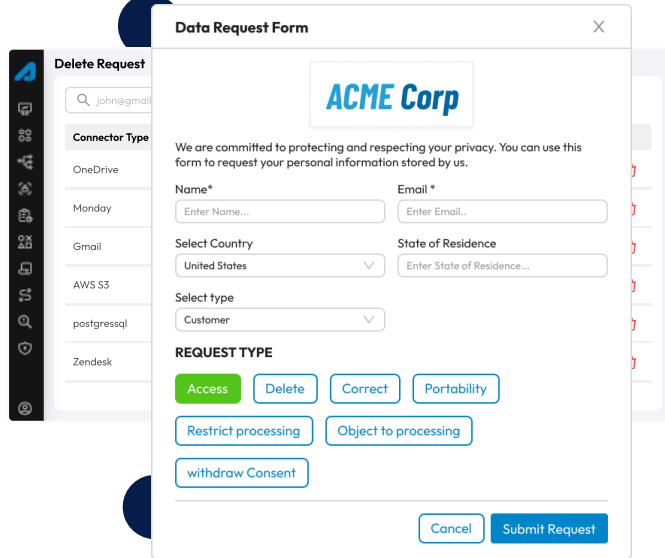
Delete Request

john@gmail

Connector Type

OneDrive

Monday

Gmail

AWS S3

postgressql

Zendesk

Data Request Form

×

ACME Corp

We are committed to protecting and respecting your privacy. You can use this form to request your personal information stored by us.

Name*

Enter Name...

Email *

Enter Email..

Select Country

United States

State of Residence

Enter State of Residence...

Select type

Customer

REQUEST TYPE

Access

Delete

Correct

Portability

Restrict processing

Object to processing

withdraw Consent

Cancel

Submit Request